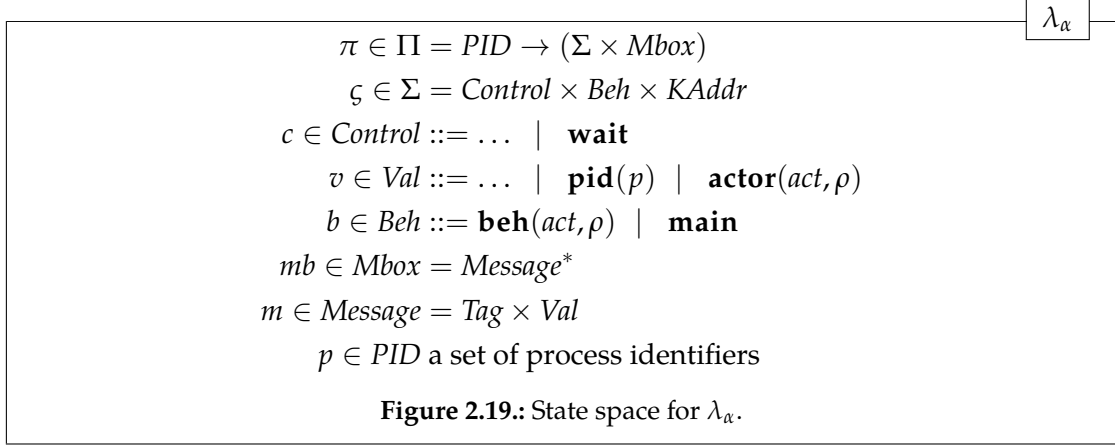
$\lambda_\alpha$

$\pi \in \Pi = PID \to (\Sigma \times Mbox)$

$\varsigma \in \Sigma = Control \times Beh \times KAddr$

$c \in Control ::= \ldots \mid \mathbf{wait}$

$v \in Val ::= \ldots \mid \mathbf{pid}(p) \mid \mathbf{actor}(act, \rho)$

$b \in Beh ::= \mathbf{beh}(act, \rho) \mid \mathbf{main}$

$mb \in Mbox = Message^*$

$m \in Message = Tag \times Val$

$p \in PID$ a set of process identifiers

**Figure 2.19.:** State space for $\lambda_\alpha$.